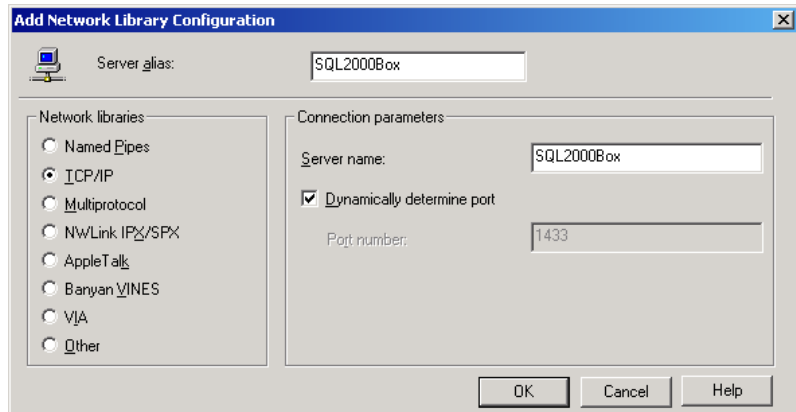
Add Network Library Configuration

Server alias: SQL2000Box

Network libraries
Named Pipes
TCP/IP
Multiprotocol
NWLink IPX/SPX
AppleTalk
Banyan VINES
VIA
Other

Connection parameters
Server name: SQL2000Box
Dynamically determine port
Port number: 1433

OK
Cancel
Help